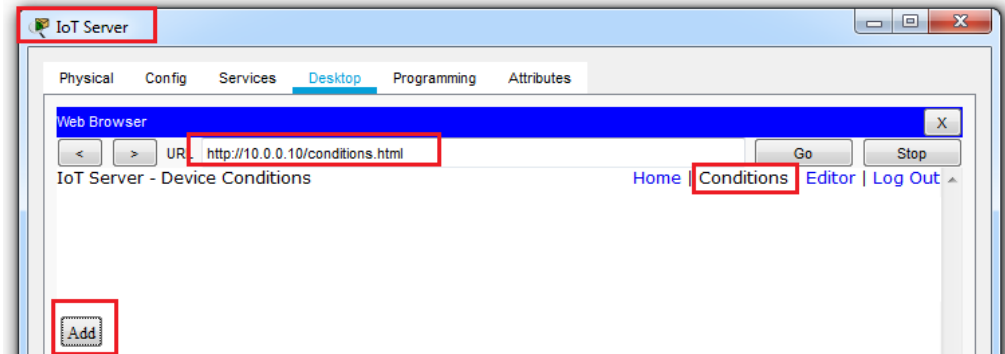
IoT Server

Physical Config Services Desktop Programming Attributes

Web Browser

X

< > URL http://10.0.0.10/conditions.html Go Stop

IoT Server - Device Conditions

Home | Conditions | Editor | Log Out

Add